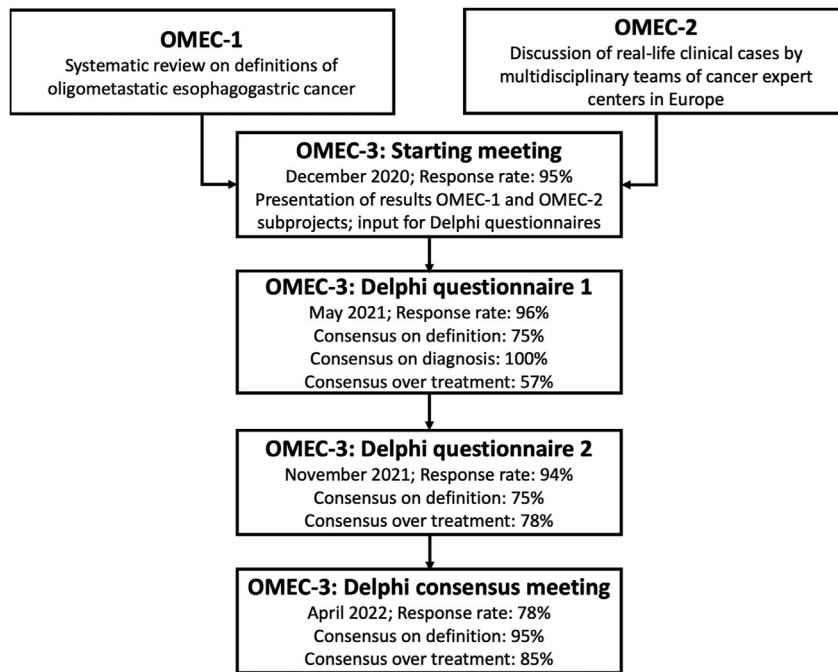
**OMEC-1**
Systematic review on definitions of oligometastatic esophagogastric cancer

**OMEC-2**
Discussion of real-life clinical cases by multidisciplinary teams of cancer expert centers in Europe

**OMEC-3: Starting meeting**
December 2020; Response rate: 95%
Presentation of results OMEC-1 and OMEC-2 subprojects; input for Delphi questionnaires

**OMEC-3: Delphi questionnaire 1**
May 2021; Response rate: 96%
Consensus on definition: 75%
Consensus on diagnosis: 100%
Consensus over treatment: 57%

**OMEC-3: Delphi questionnaire 2**
November 2021; Response rate: 94%
Consensus on definition: 75%
Consensus over treatment: 78%

**OMEC-3: Delphi consensus meeting**
April 2022; Response rate: 78%
Consensus on definition: 95%
Consensus over treatment: 85%